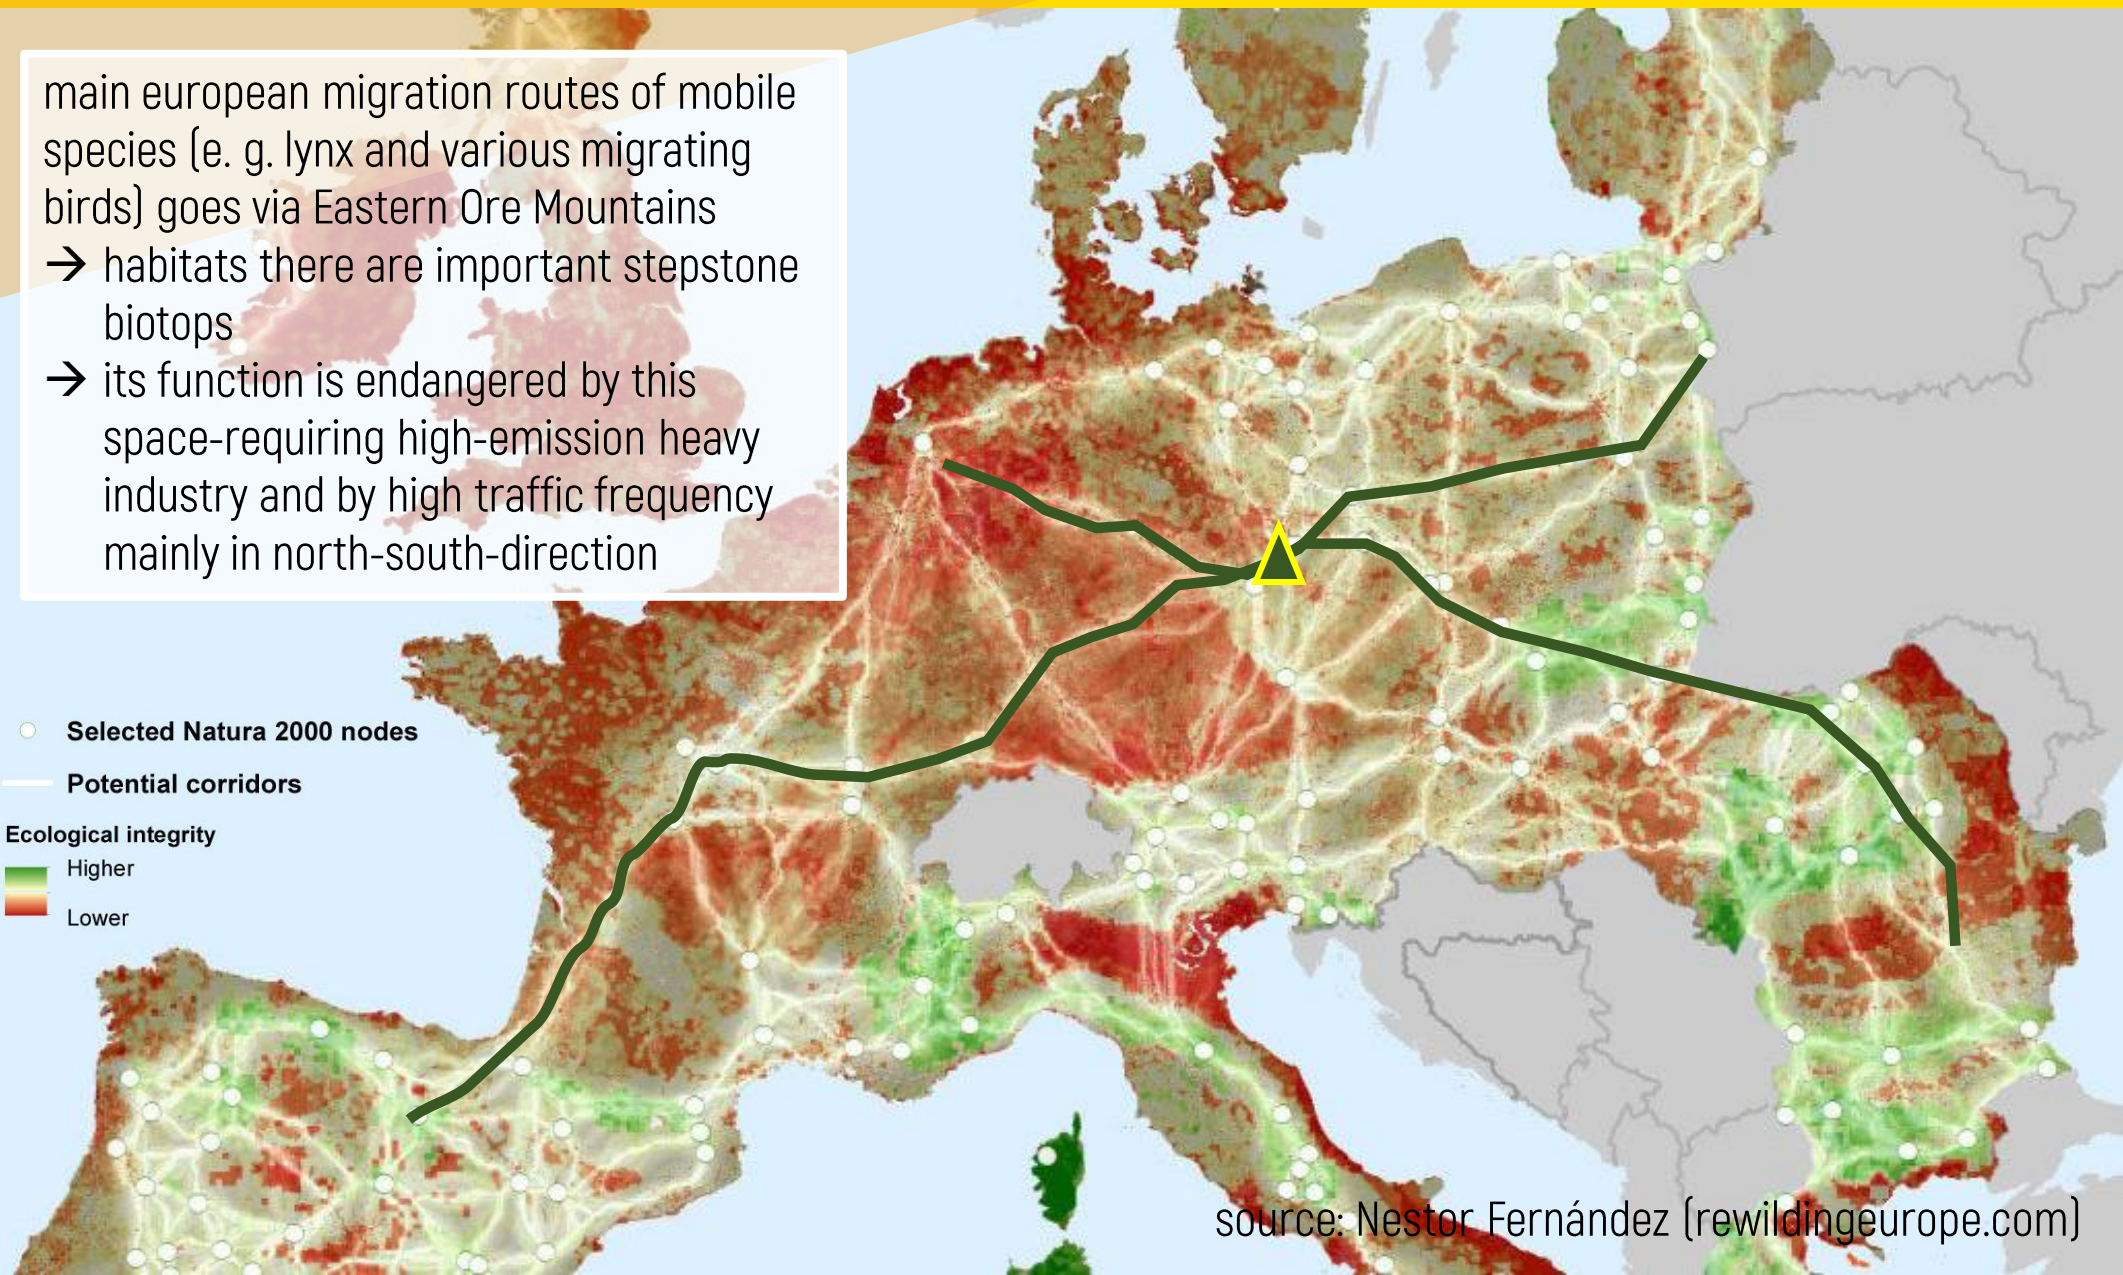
main european migration routes of mobile species (e. g. lynx and various migrating birds) goes via Eastern Ore Mountains
→ habitats there are important stepstone biotops
→ its function is endangered by this space-requiring high-emission heavy industry and by high traffic frequency mainly in north-south-direction

Selected Natura 2000 nodes
Potential corridors
Ecological integrity
Higher
Lower

source: Nestor Fernández (rewildingeurope.com)